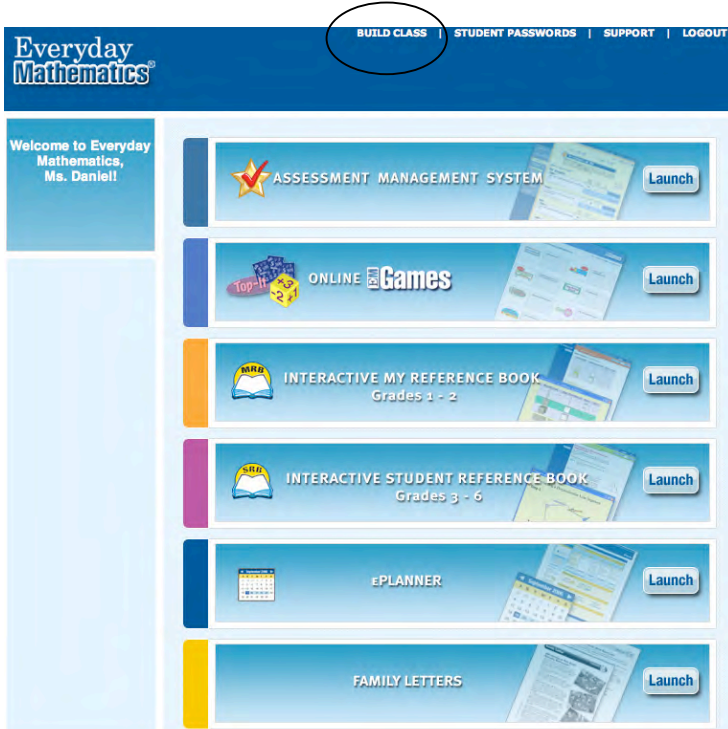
Everyday Mathematics®

BUILD CLASS | STUDENT PASSWORDS | SUPPORT | LOGOUT

Welcome to Everyday Mathematics, Ms. Daniel!

ASSESSMENT MANAGEMENT SYSTEM
Launch

Top-It
ONLINE EM Games
Launch

MRB
INTERACTIVE MY REFERENCE BOOK
Grades 1 - 2
Launch

SRB
INTERACTIVE STUDENT REFERENCE BOOK
Grades 3 - 6
Launch

ePLANNER
Launch

FAMILY LETTERS
Launch